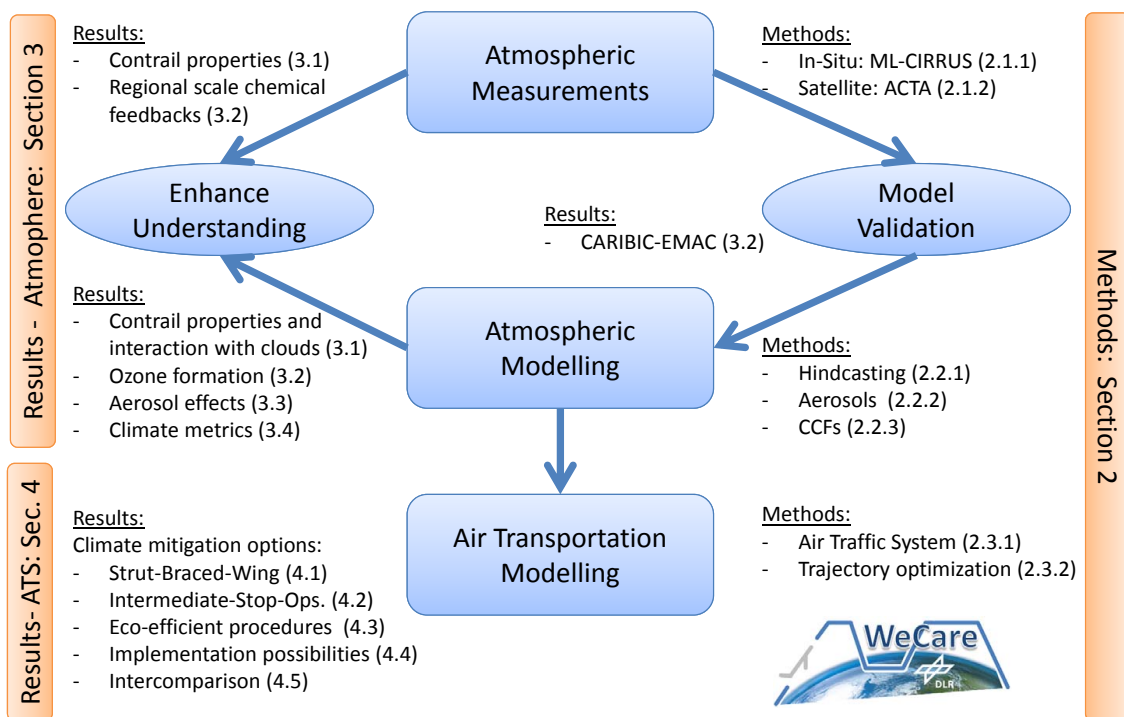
Results - Atmophere: Section 3

Results:
- Contrail properties (3.1)
- Regional scale chemical feedbacks (3.2)

Atmospheric Measurements

Methods:
- In-Situ: ML-CIRRUS (2.1.1)
- Satellite: ACTA (2.1.2)

Enhance Understanding

Results:
- CARIBIC-EMAC (3.2)

Model Validation

Results:
- Contrail properties and interaction with clouds (3.1)
- Ozone formation (3.2)
- Aerosol effects (3.3)
- Climate metrics (3.4)

Atmospheric Modelling

Methods:
- Hindcasting (2.2.1)
- Aerosols (2.2.2)
- CCFs (2.2.3)

Results- ATS: Sec. 4

Results:
Climate mitigation options:
- Strut-Braced-Wing (4.1)
- Intermediate-Stop-Ops. (4.2)
- Eco-efficient procedures (4.3)
- Implementation possibilities (4.4)
- Intercomparison (4.5)

Air Transportation Modelling

Methods:
- Air Traffic System (2.3.1)
- Trajectory optimization (2.3.2)

WeCare
DLR

Methods: Section 2